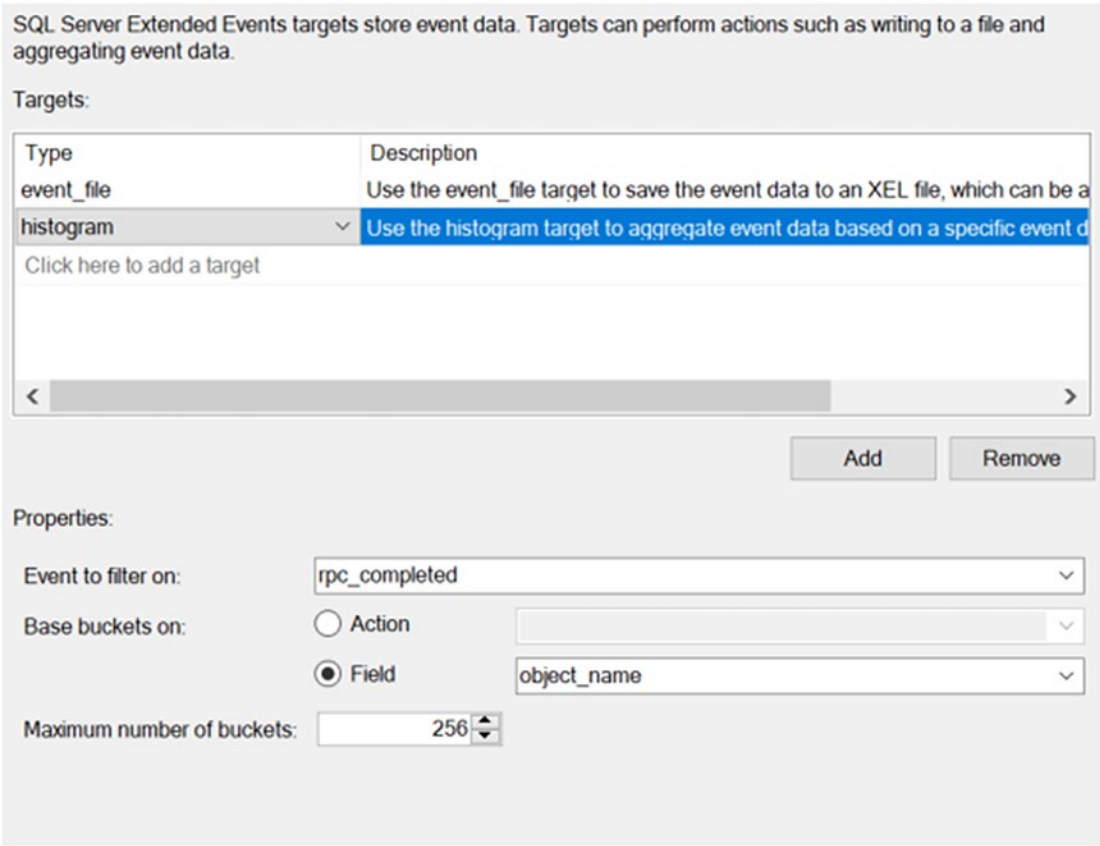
SQL Server Extended Events targets store event data. Targets can perform actions such as writing to a file and aggregating event data.

Targets:

| Type | Description |
|---|---|
| event_file | Use the event_file target to save the event data to an XEL file, which can be a |
| histogram | Use the histogram target to aggregate event data based on a specific event d |
| Click here to add a target | |

Add
Remove

Properties:

Event to filter on: rpc_completed

Base buckets on: Action

Field object_name

Maximum number of buckets: 256